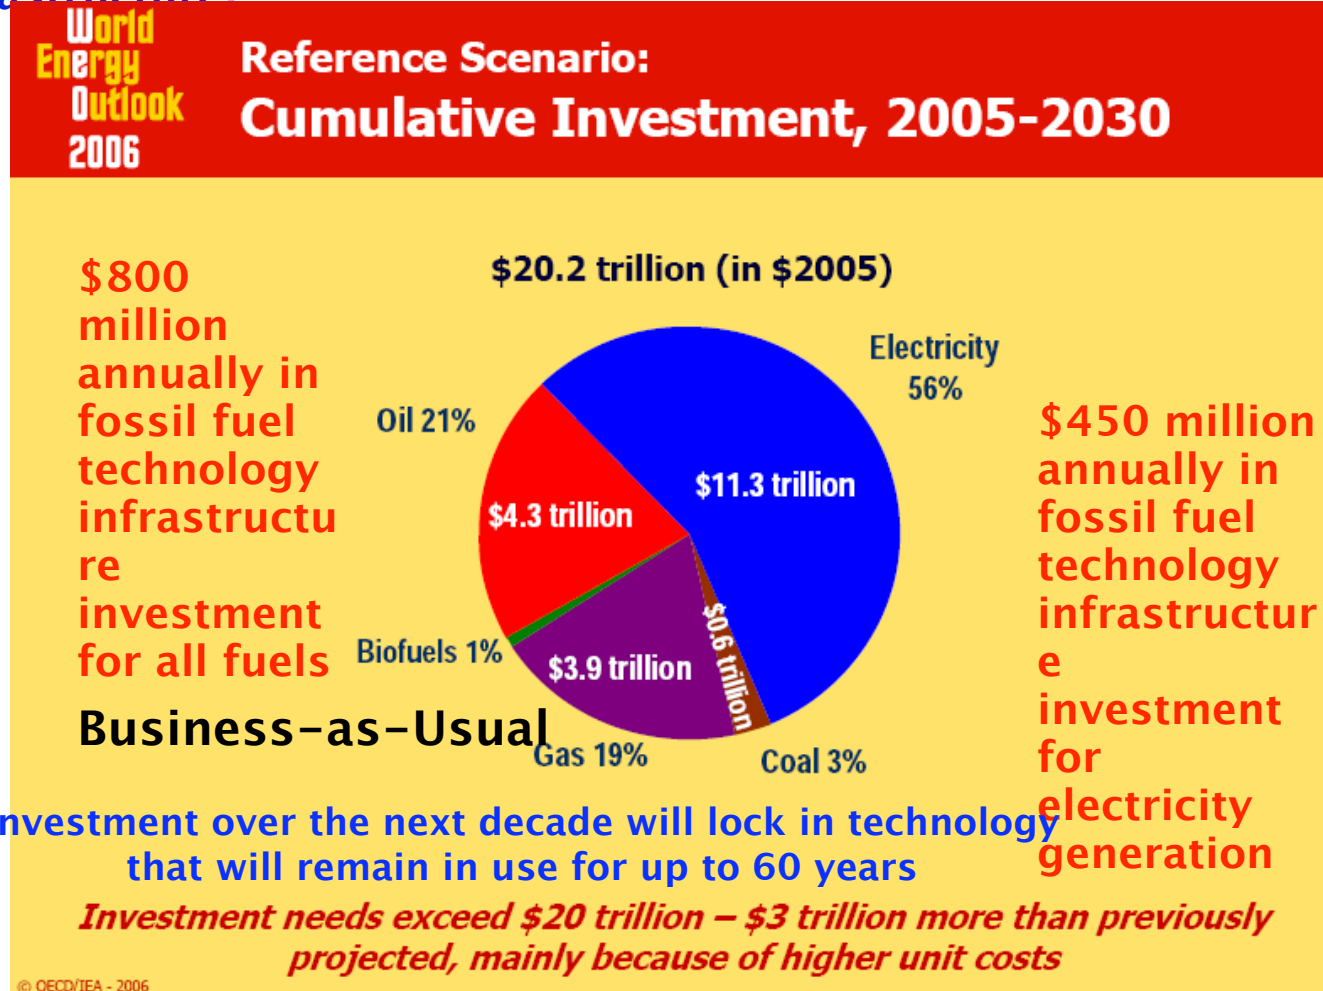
World Energy Outlook 2006

Reference Scenario:
Cumulative Investment, 2005-2030

$800 million annually in fossil fuel technology infrastructure investment for all fuels

$20.2 trillion (in $2005)

Electricity 56%

Oil 21%

$11.3 trillion

$4.3 trillion

$450 million annually in fossil fuel technology infrastructure investment for electricity generation

Biofuels 1%

$3.9 trillion

$0.6 trillion

Business-as-Usual

Gas 19%

Coal 3%

nvestment over the next decade will lock in technology that will remain in use for up to 60 years

Investment needs exceed $20 trillion – $3 trillion more than previously projected, mainly because of higher unit costs

© OECD/IEA - 2006